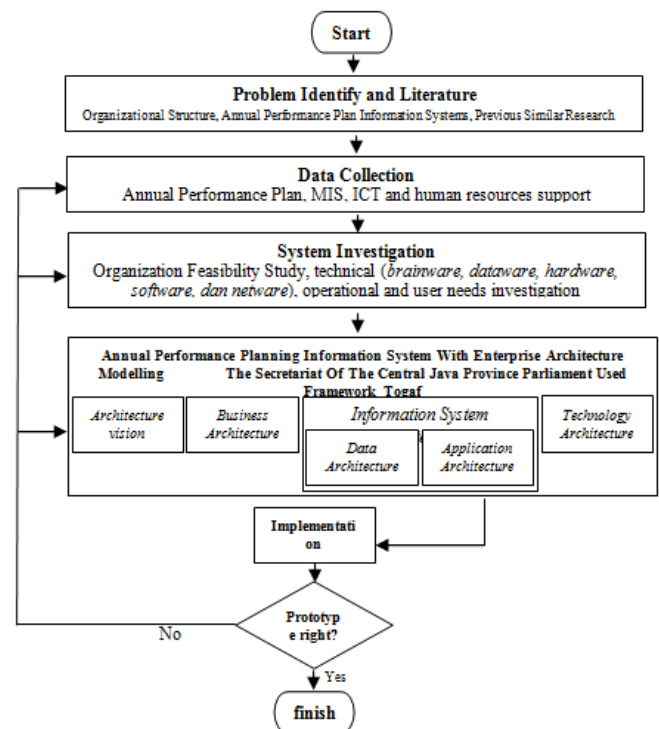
Start

Problem Identify and Literature
Organizational Structure, Annual Performance Plan Information Systems, Previous Similar Research

Data Collection
Annual Performance Plan, MIS, ICT and human resources support

System Investigation
Organization Feasibility Study, technical (brainware, dataware, hardware, software, dan netware), operational and user needs investigation

Annual Performance Planning Information System With Enterprise Architecture Modelling The Secretariat Of The Central Java Province Parliament Used Framework Togaf

Architecture vision

Business Architecture

Information System

Data Architecture

Application Architecture

Technology Architecture

Implementation

Prototype right?

No

Yes

finish